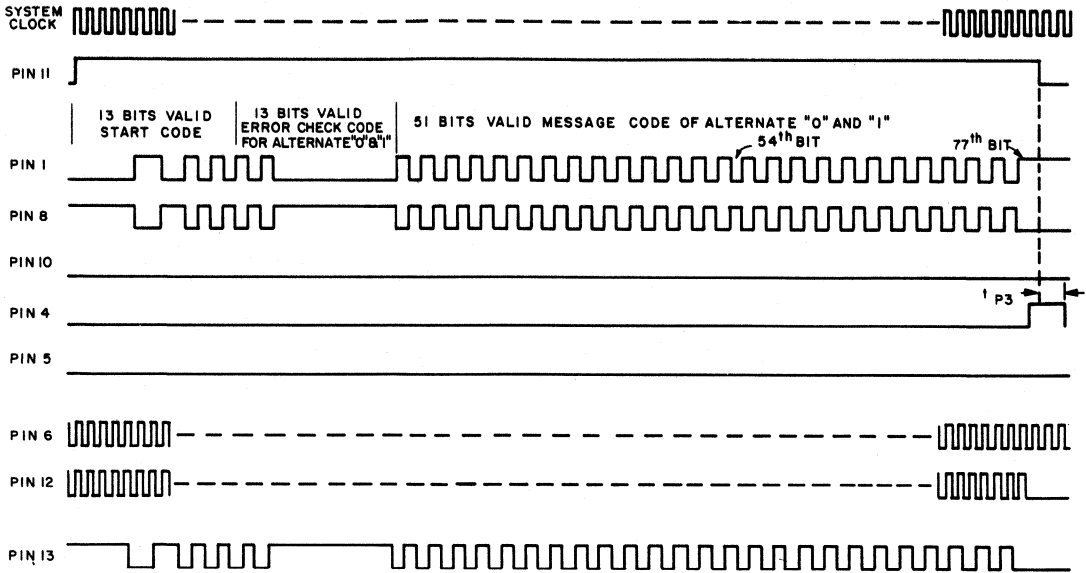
SYSTEM CLOCK

PIN 11

13 BITS VALID START CODE

13 BITS VALID ERROR CHECK CODE FOR ALTERNATE "0"&"1"

51 BITS VALID MESSAGE CODE OF ALTERNATE "0" AND "1"

$54^{th}$ BIT

$77^{th}$ BIT

PIN 1

PIN 8

PIN 10

$t_{P3}$

PIN 4

PIN 5

PIN 6

PIN 12

PIN 13